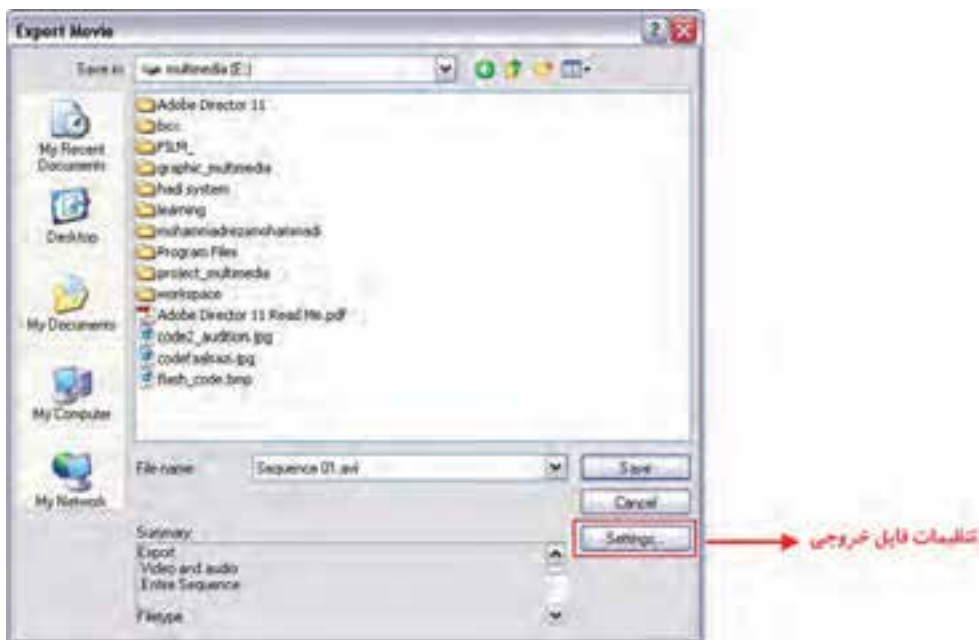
Export Movie

Save in: multimedia (E:)

My Recent Documents
Desktop
My Documents
My Computer
My Network

Adobe Director 11
bcc
FSLM_
graphic_multimedia
hadi system
learning
mohammadrezamohammadi
Program Files
project_multimedia
workspace
Adobe Director 11 Read Me.pdf
code2_audition.jpg
codefsalsazi.jpg
flash_code.bmp

File name: Sequence 01.avi

Save
Cancel
Settings...

Summary:
Export
Video and audio
Entire Sequence

Filetype

تنظیمات فایل خروجی